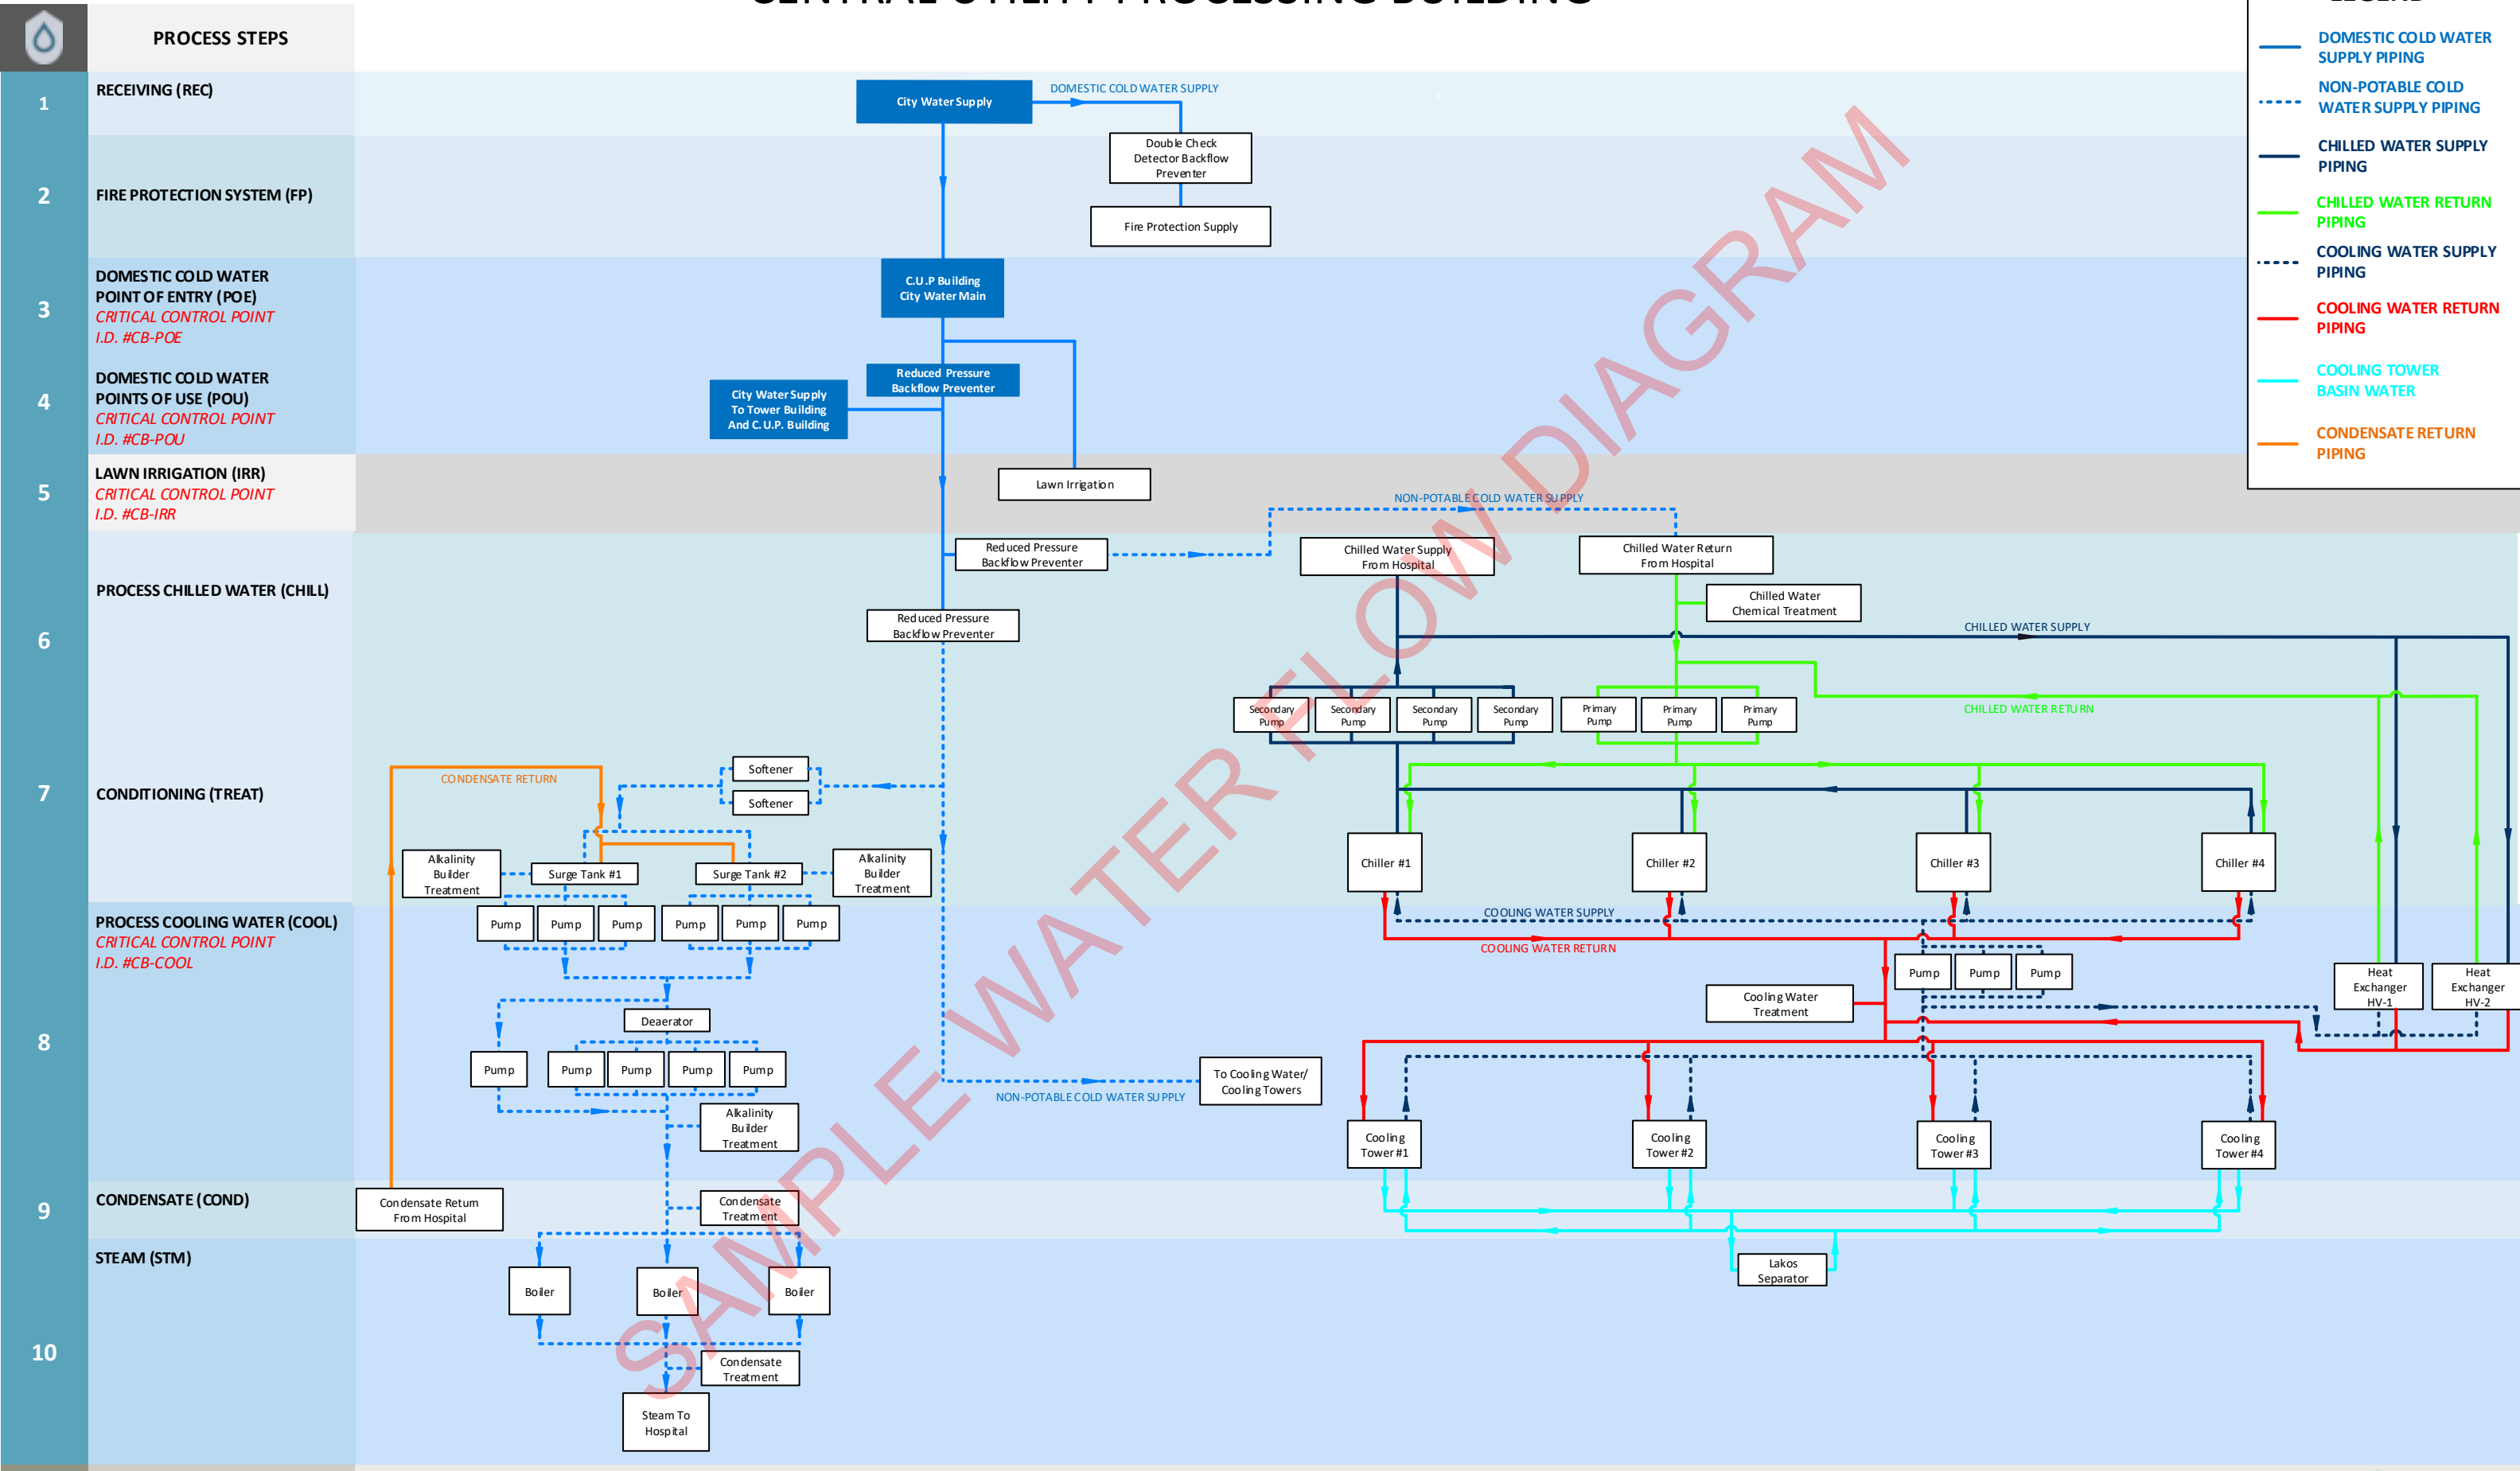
PROCESS STEPS

1 RECEIVING (REC)

2 FIRE PROTECTION SYSTEM (FP)

3 DOMESTIC COLD WATER POINT OF ENTRY (POE)
CRITICAL CONTROL POINT
I.D. #CB-POE

4 DOMESTIC COLD WATER POINTS OF USE (POU)
CRITICAL CONTROL POINT
I.D. #CB-POU

5 LAWN IRRIGATION (IRR)
CRITICAL CONTROL POINT
I.D. #CB-IRR

6 PROCESS CHILLED WATER (CHILL)

7 CONDITIONING (TREAT)

8 PROCESS COOLING WATER (COOL)
CRITICAL CONTROL POINT
I.D. #CB-COOL

9 CONDENSATE (COND)

10 STEAM (STM)

DOMESTIC COLD WATER SUPPLY PIPING
NON-POTABLE COLD WATER SUPPLY PIPING
CHILLED WATER SUPPLY PIPING
CHILLED WATER RETURN PIPING
COOLING WATER SUPPLY PIPING
COOLING WATER RETURN PIPING
COOLING TOWER BASIN WATER
CONDENSATE RETURN PIPING

City Water Supply
DOMESTIC COLD WATER SUPPLY
Double Check Detector Backflow Preventer
Fire Protection Supply
C.U.P Building City Water Main
Reduced Pressure Backflow Preventer
City Water Supply To Tower Building And C.U.P. Building
Lawn Irrigation
NON-POTABLE COLD WATER SUPPLY
Reduced Pressure Backflow Preventer
Chilled Water Supply From Hospital
Chilled Water Return From Hospital
Chilled Water Chemical Treatment
CHILLED WATER SUPPLY
Reduced Pressure Backflow Preventer
Secondary Pump
Secondary Pump
Secondary Pump
Secondary Pump
Primary Pump
Primary Pump
Primary Pump
CHILLED WATER RETURN
CONDENSATE RETURN
Softener
Softener
Alkalinity Builder Treatment
Surge Tank #1
Surge Tank #2
Alkalinity Builder Treatment
Chiller #1
Chiller #2
Chiller #3
Chiller #4
Pump
Pump
Pump
Pump
Pump
Pump
COOLING WATER SUPPLY
COOLING WATER RETURN
Pump
Pump
Pump
Heat Exchanger HV-1
Heat Exchanger HV-2
Cooling Water Treatment
Deaerator
Pump
Pump
Pump
Pump
Pump
To Cooling Water/ Cooling Towers
NON-POTABLE COLD WATER SUPPLY
Alkalinity Builder Treatment
Cooling Tower #1
Cooling Tower #2
Cooling Tower #3
Cooling Tower #4
Condensate Return From Hospital
Condensate Treatment
Lakos Separator
Boiler
Boiler
Boiler
Condensate Treatment
Steam To Hospital

SAMPLE WATER FLOW DIAGRAM